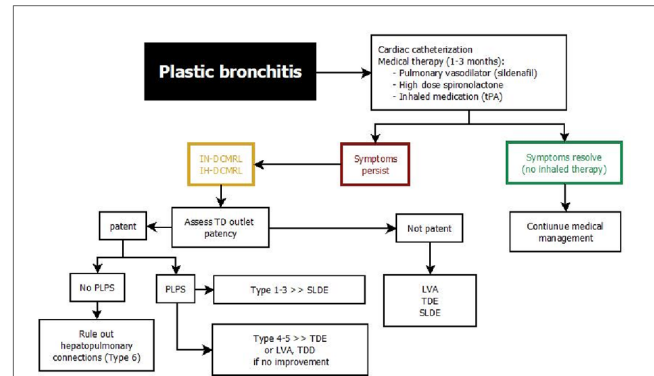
Plastic bronchitis

Cardiac catheterization
Medical therapy (1-3 months):
- Pulmonary vasodilator (sildenafil)
- High dose spironolactone
- Inhaled medication (tPA)

IN-DCMRL
IH-DCMRL

Symptoms persist

Symptoms resolve (no inhaled therapy)

patent

Assess TD outlet patency

Not patent

Contiunue medical management

No PLPS

PLPS

Type 1-3 >> SLDE

LVA
TDE
SLDE

Rule out hepatopulmonary connections (Type 6)

Type 4-5 >> TDE or LVA, TDD if no improvement